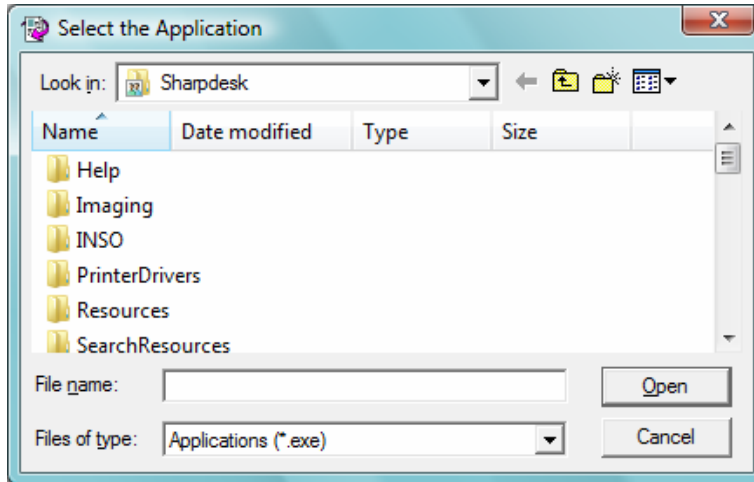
Select the Application

Look in: Sharpdesk

| Name | Date modified | Type | Size |
|---|---|---|---|
| Help | | | |
| Imaging | | | |
| INSO | | | |
| PrinterDrivers | | | |
| Resources | | | |
| SearchResources | | | |

File name:

Open

Files of type: Applications (*.exe)

Cancel